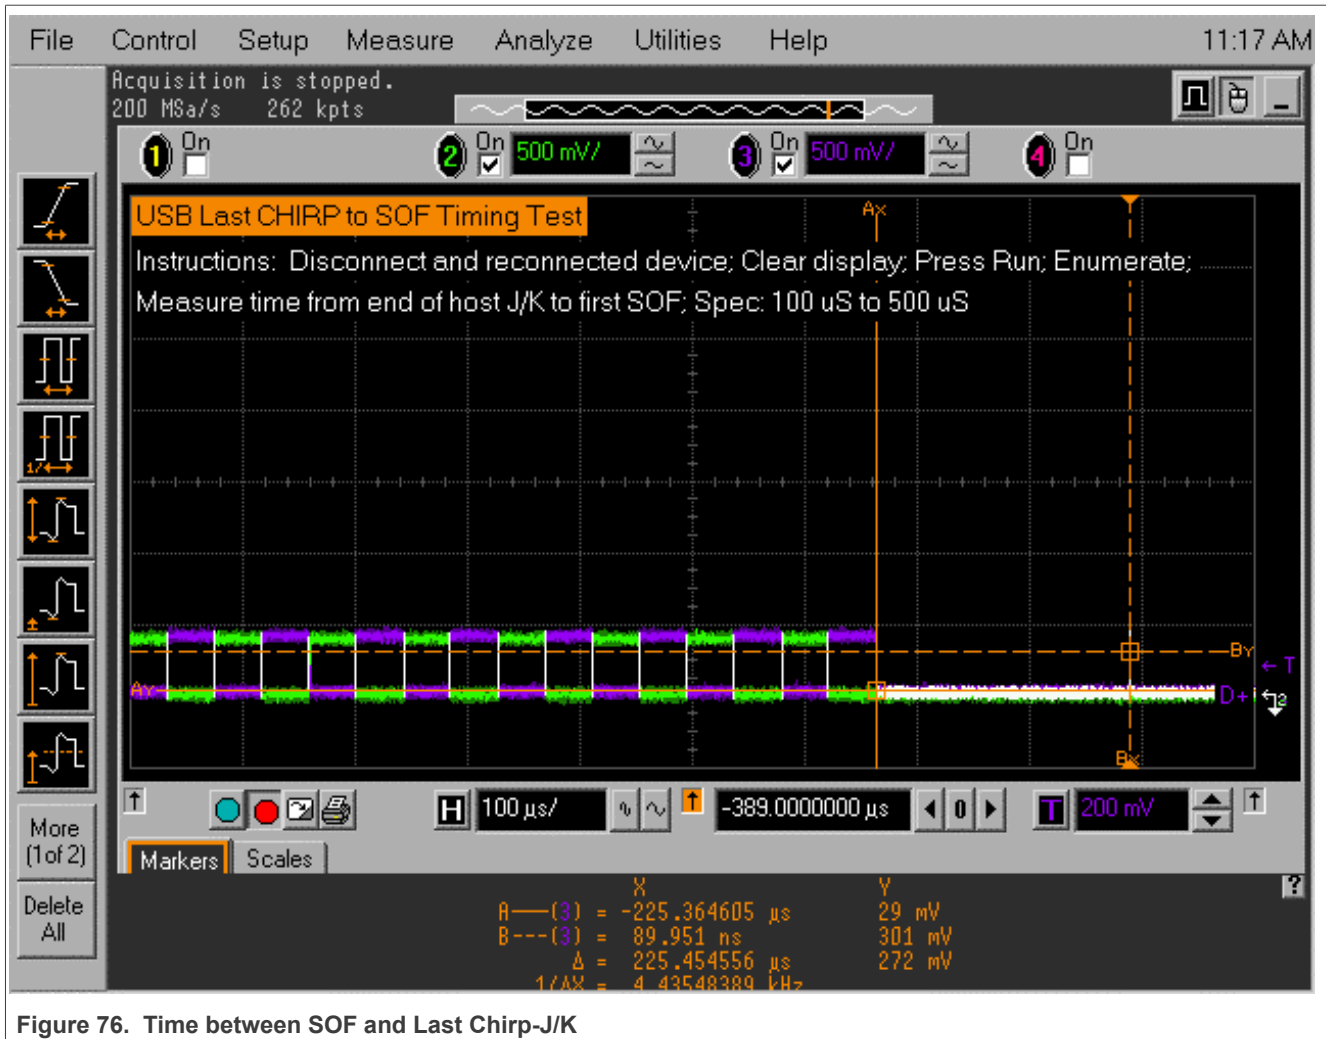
File Control Setup Measure Analyze Utilities Help 11:17 AM

Acquisition is stopped.
200 MSa/s 262 kpts

1 On
2 On 500 mV/
3 On 500 mV/
4 On

USB Last CHIRP to SOF Timing Test

Instructions: Disconnect and reconnected device; Clear display; Press Run; Enumerate;
Measure time from end of host J/K to first SOF; Spec: 100 uS to 500 uS

Ax
By
T
Ay
D+
Bx

1/

More (1 of 2)

Delete All

H 100 µs/
-389.0000000 µs
0
T 200 mV

Markers Scales

| | | X | Y |
|---|---|---|---|
| A——(3) | = | -225.364605 µs | 29 mV |
| B---(3) | = | 89.951 ns | 301 mV |
| Δ | = | 225.454556 µs | 272 mV |
| 1/ΔX | = | 4.43548389 kHz | |

Figure 76. Time between SOF and Last Chirp-J/K